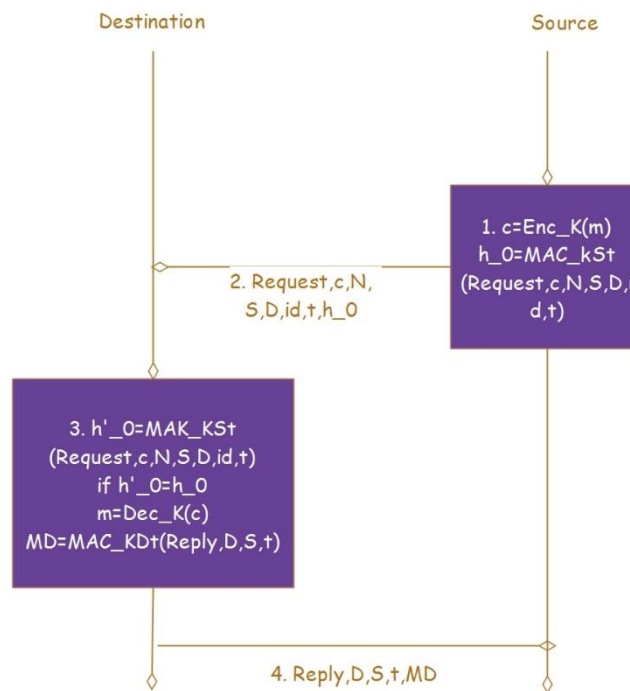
Destination

Source

1. c=Enc_K(m)
h_0=MAC_kSt
(Request,c,N,S,D,
d,t)

2. Request,c,N,
S,D,id,t,h_0

3. h'_0=MAK_KSt
(Request,c,N,S,D,id,t)
if h'_0=h_0
m=Dec_K(c)
MD=MAC_KDt(Reply,D,S,t)

4. Reply,D,S,t,MD